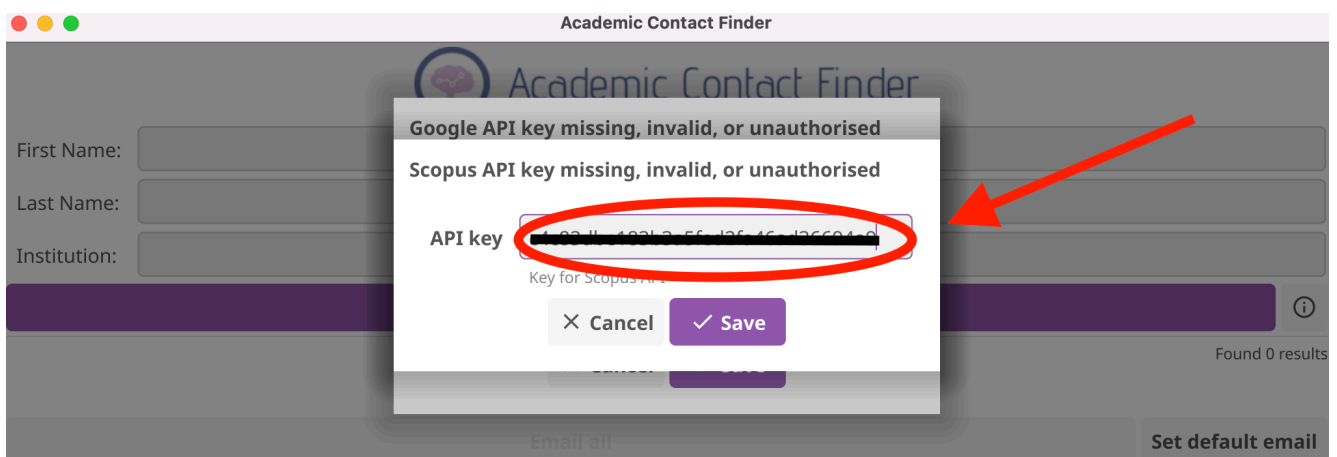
Academic Contact Finder

Academic Contact Finder

First Name:

Last Name:

Institution:

Google API key missing, invalid, or unauthorised

Scopus API key missing, invalid, or unauthorised

API key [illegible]

Key for Scopus API

✕ Cancel

✓ Save

Found 0 results

Email all

Set default email